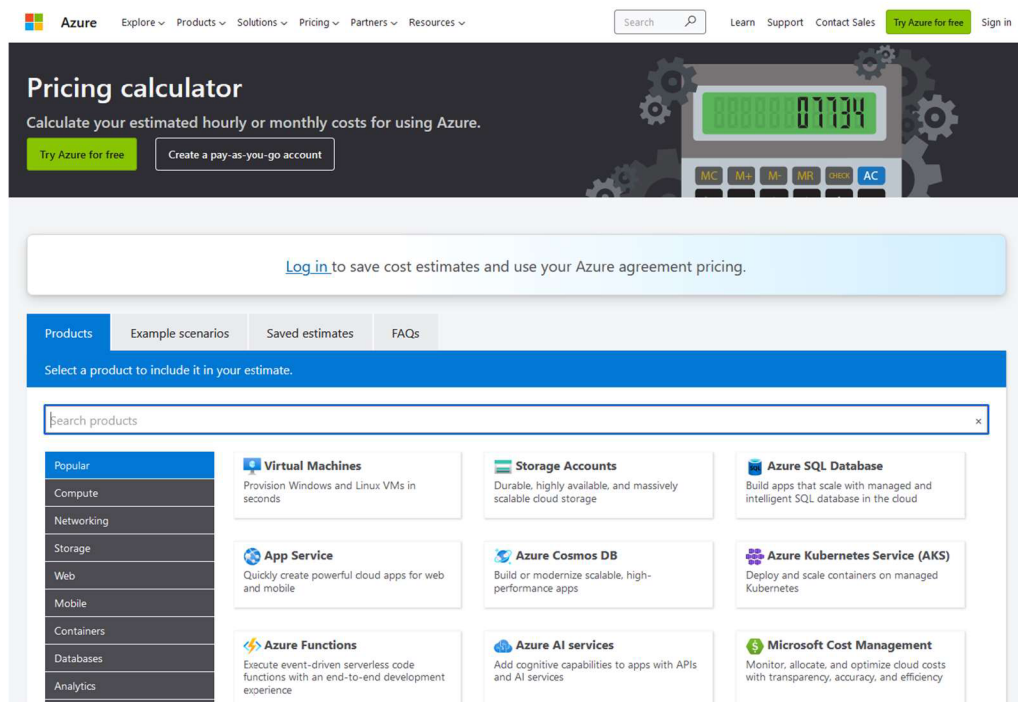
Azure Explore Products Solutions Pricing Partners Resources Search Learn Support Contact Sales Try Azure for free Sign in

Pricing calculator

Calculate your estimated hourly or monthly costs for using Azure.

Try Azure for free Create a pay-as-you-go account

07734

MC M+ M- MR CHECK AC

Log in to save cost estimates and use your Azure agreement pricing.

Products Example scenarios Saved estimates FAQs

Select a product to include it in your estimate.

Search products ×

Popular
Compute
Networking
Storage
Web
Mobile
Containers
Databases
Analytics

Virtual Machines
Provision Windows and Linux VMs in seconds

Storage Accounts
Durable, highly available, and massively scalable cloud storage

Azure SQL Database
Build apps that scale with managed and intelligent SQL database in the cloud

App Service
Quickly create powerful cloud apps for web and mobile

Azure Cosmos DB
Build or modernize scalable, high-performance apps

Azure Kubernetes Service (AKS)
Deploy and scale containers on managed Kubernetes

Azure Functions
Execute event-driven serverless code functions with an end-to-end development experience

Azure AI services
Add cognitive capabilities to apps with APIs and AI services

Microsoft Cost Management
Monitor, allocate, and optimize cloud costs with transparency, accuracy, and efficiency